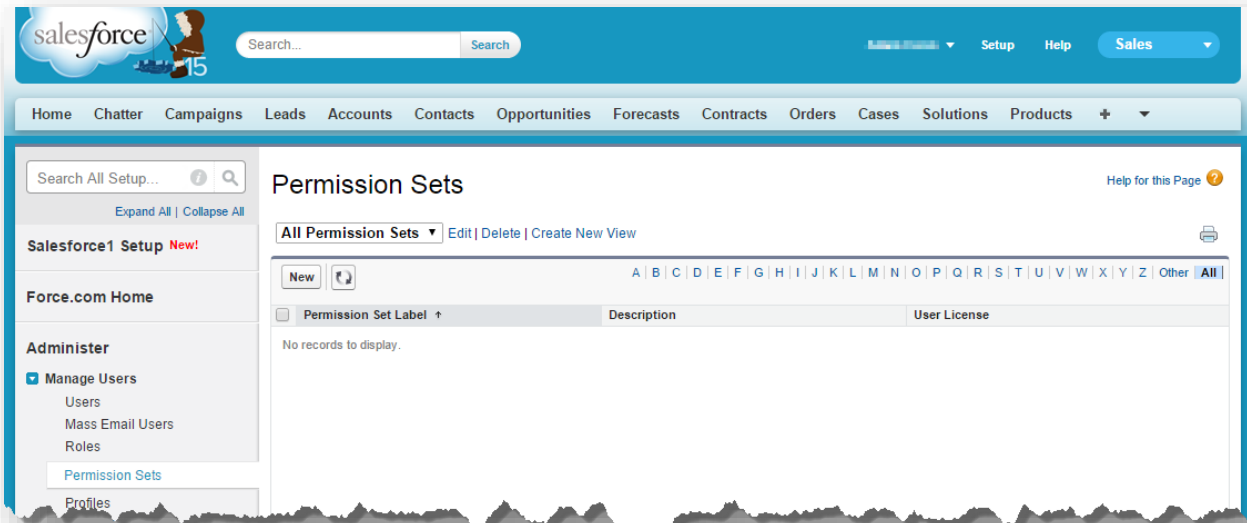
salesforce 15

Search... Search

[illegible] ▾ Setup Help Sales ▾

Home Chatter Campaigns Leads Accounts Contacts Opportunities Forecasts Contracts Orders Cases Solutions Products + ▾

Search All Setup...

Expand All | Collapse All

Salesforce1 Setup New!

Force.com Home

Administer

Manage Users

Users

Mass Email Users

Roles

Permission Sets

Profiles

Permission Sets

Help for this Page

All Permission Sets ▾ Edit | Delete | Create New View

New

A | B | C | D | E | F | G | H | I | J | K | L | M | N | O | P | Q | R | S | T | U | V | W | X | Y | Z | Other | All

| Permission Set Label ↑ | Description | User License |
|---|---|---|
| No records to display. | | |